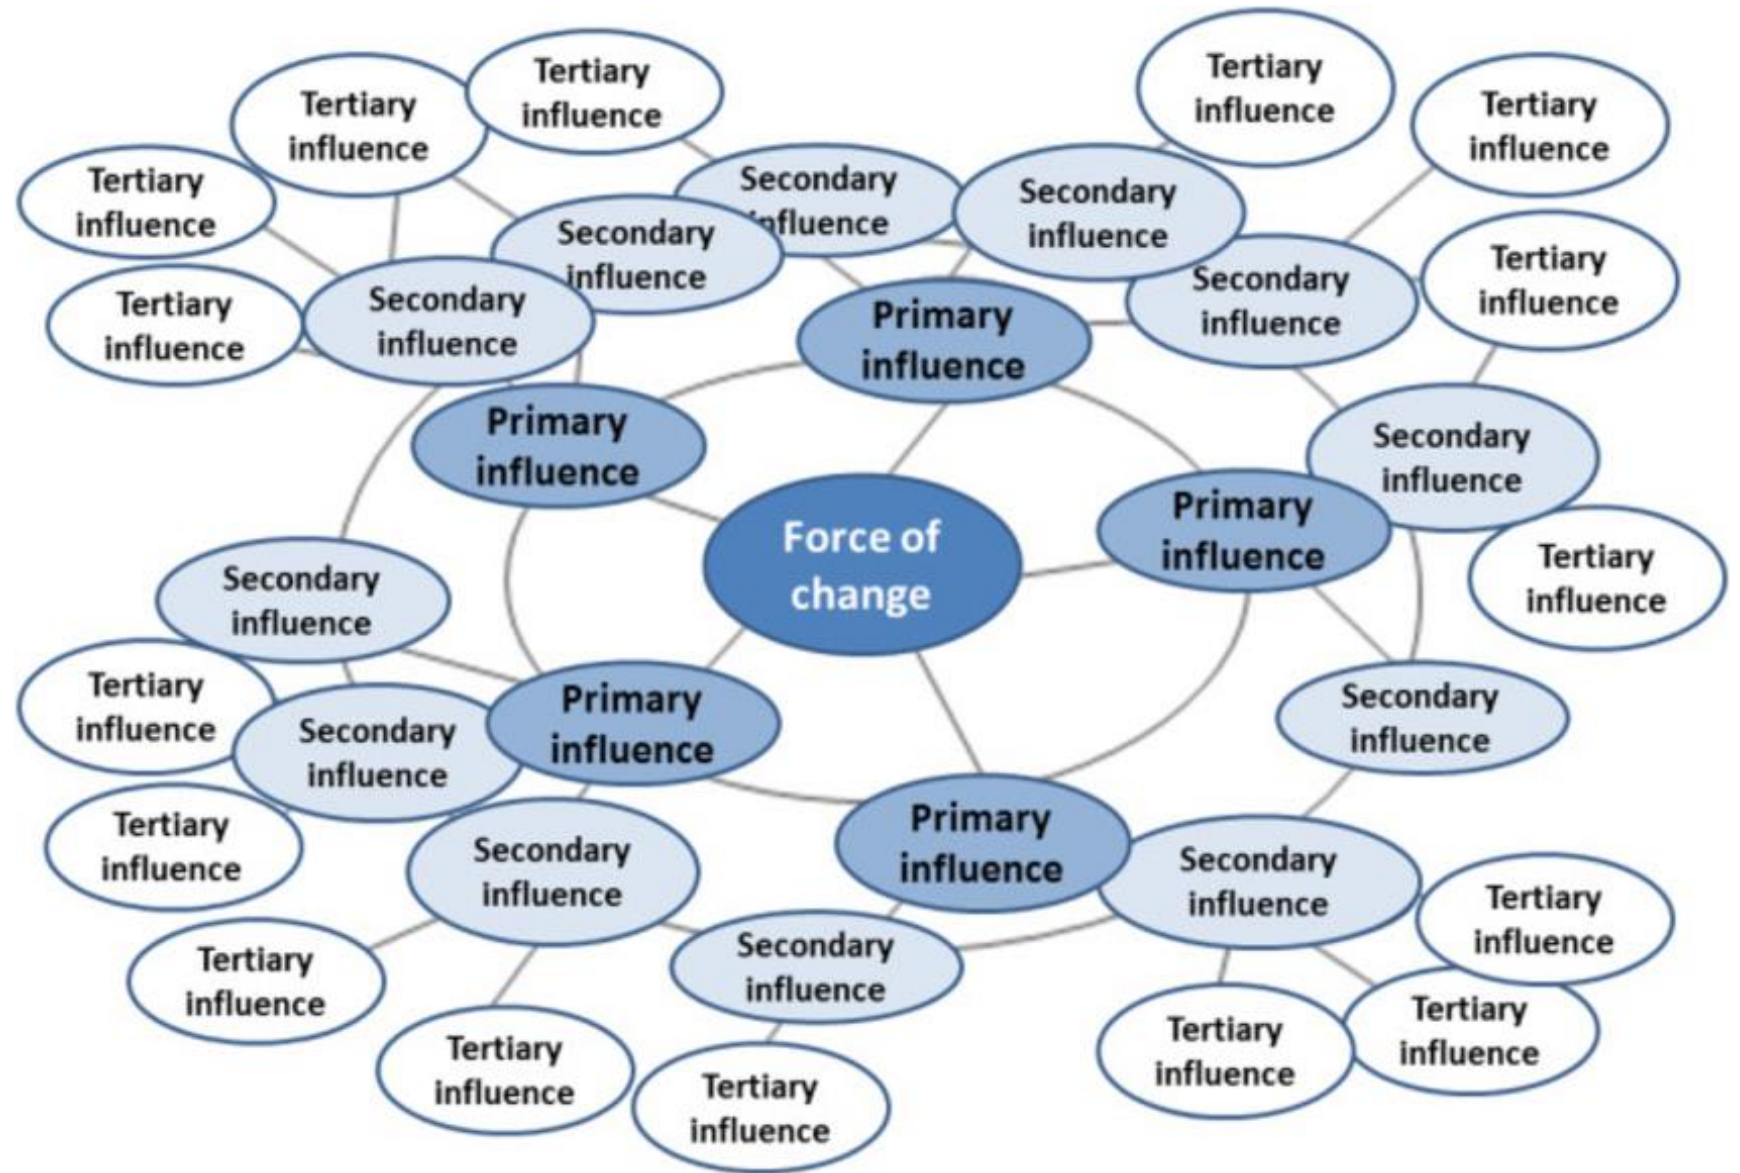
Tertiary influence

Tertiary influence

Tertiary influence

Tertiary influence

Tertiary influence

Secondary influence

Secondary influence

Secondary influence

Secondary influence

Tertiary influence

Tertiary influence

Secondary influence

Primary influence

Primary influence

Secondary influence

Tertiary influence

Force of change

Primary influence

Tertiary influence

Secondary influence

Secondary influence

Tertiary influence

Secondary influence

Primary influence

Tertiary influence

Primary influence

Secondary influence

Secondary influence

Tertiary influence

Secondary influence

Tertiary influence

Tertiary influence

Tertiary influence

Tertiary influence

Tertiary influence